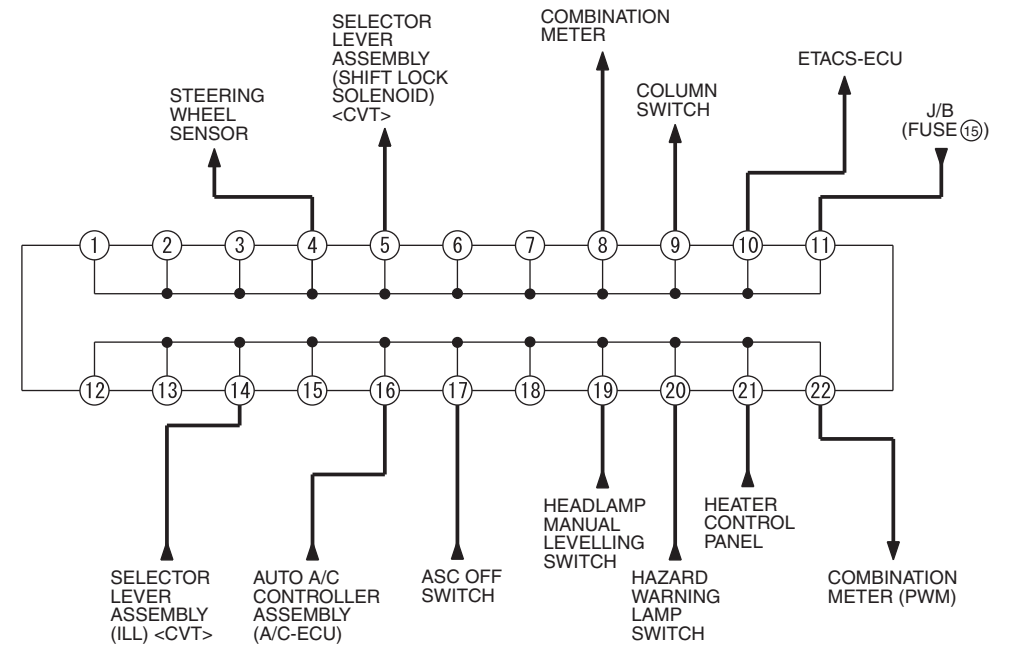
SELECTOR LEVER ASSEMBLY (SHIFT LOCK SOLENOID) <CVT>

COMBINATION METER

ETACS-ECU

STEERING WHEEL SENSOR

COLUMN SWITCH

J/B (FUSE ⑮)

1 2 3 4 5 6 7 8 9 10 11

12 13 14 15 16 17 18 19 20 21 22

HEADLAMP MANUAL LEVELLING SWITCH

HEATER CONTROL PANEL

SELECTOR LEVER ASSEMBLY (ILL) <CVT>

AUTO A/C CONTROLLER ASSEMBLY (A/C-ECU)

ASC OFF SWITCH

HAZARD WARNING LAMP SWITCH

COMBINATION METER (PWM)